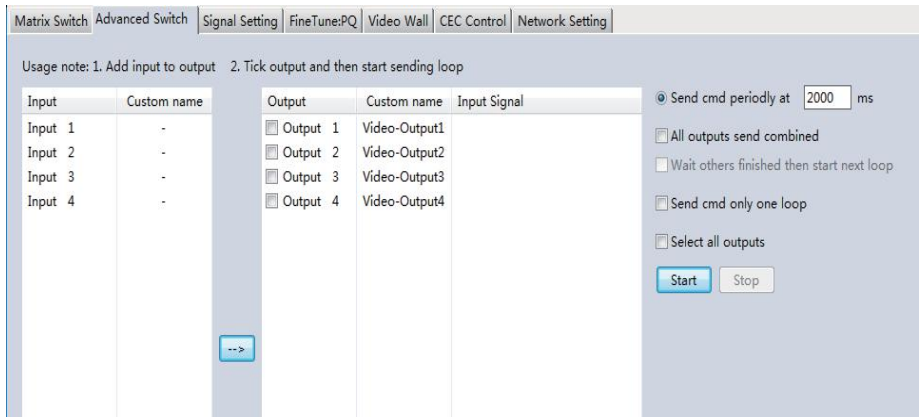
Matrix Switch | Advanced Switch | Signal Setting | FineTune:PQ | Video Wall | CEC Control | Network Setting

Usage note: 1. Add input to output 2. Tick output and then start sending loop

| Input | Custom name |
|---|---|
| Input 1 | - |
| Input 2 | - |
| Input 3 | - |
| Input 4 | - |

-->

| Output | Custom name | Input Signal |
|---|---|---|
| Output 1 | Video-Output1 | |
| Output 2 | Video-Output2 | |
| Output 3 | Video-Output3 | |
| Output 4 | Video-Output4 | |

Send cmd periodly at 2000 ms

All outputs send combined

Wait others finished then start next loop

Send cmd only one loop

Select all outputs

Start Stop